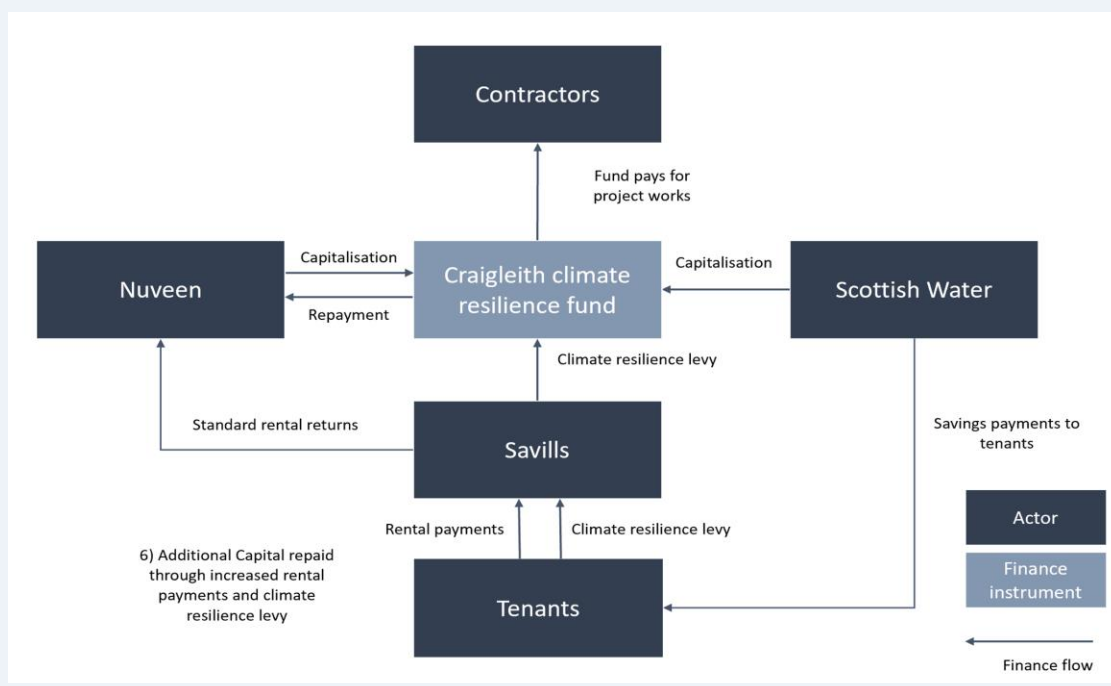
Contractors

Fund pays for project works

Nuveen

Capitalisation

Repayment

Craigleith climate resilience fund

Capitalisation

Scottish Water

Climate resilience levy

Standard rental returns

Savills

Savings payments to tenants

Rental payments

Climate resilience levy

6) Additional Capital repaid through increased rental payments and climate resilience levy

Tenants

Actor

Finance instrument

Finance flow